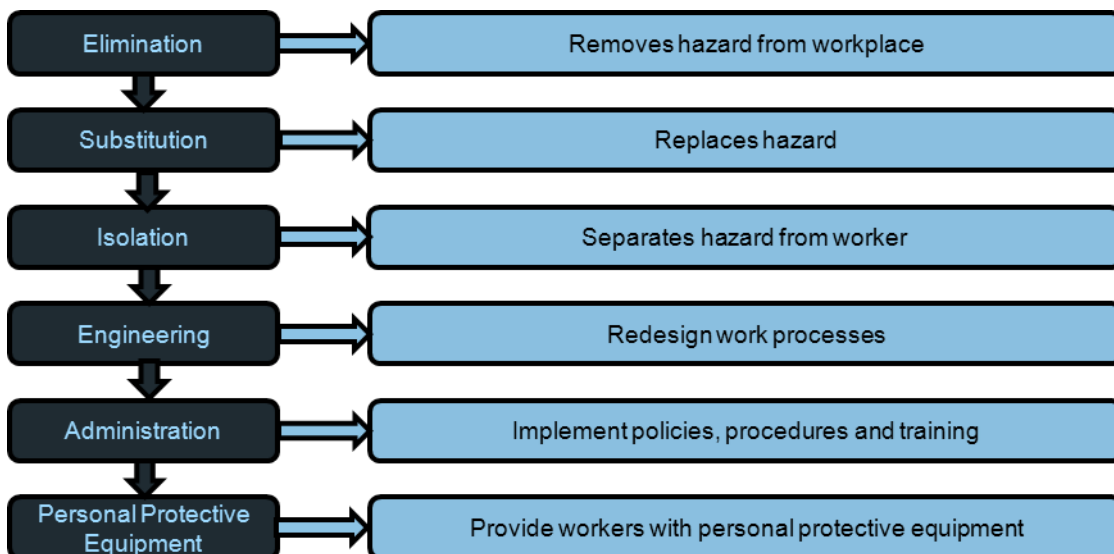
Elimination

Removes hazard from workplace

Substitution

Replaces hazard

Isolation

Separates hazard from worker

Engineering

Redesign work processes

Administration

Implement policies, procedures and training

Personal Protective Equipment

Provide workers with personal protective equipment